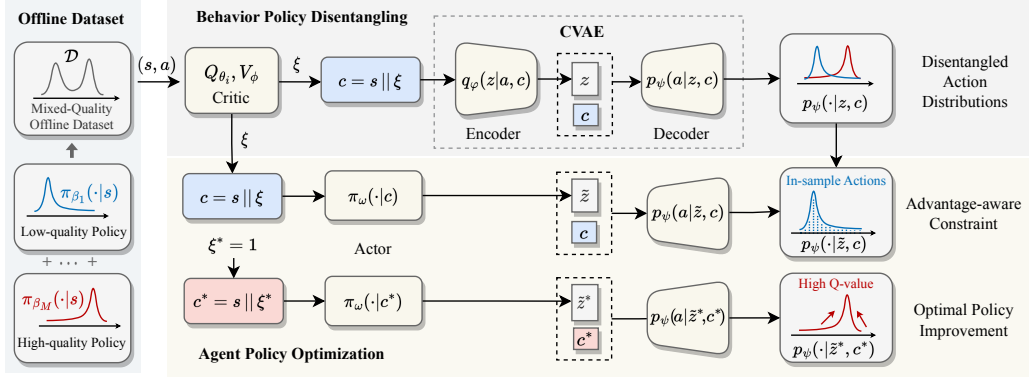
Offline Dataset

$\mathcal{D}$

Mixed-Quality Offline Dataset

$\pi_{\beta_1}(\cdot|s)$

Low-quality Policy

+ · · · +

$\pi_{\beta_M}(\cdot|s)$

High-quality Policy

$(s, a)$

Behavior Policy Disentangling

$Q_{\theta_i}, V_\phi$

Critic

$\xi$

$c = s \,||\, \xi$

CVAE

$q_\varphi(z|a, c)$

Encoder

$z$

$c$

$p_\psi(a|z, c)$

Decoder

$p_\psi(\cdot|z, c)$

Disentangled Action Distributions

$\xi$

$c = s \,||\, \xi$

$\pi_\omega(\cdot|c)$

Actor

$\tilde{z}$

$c$

$p_\psi(a|\tilde{z}, c)$

In-sample Actions

$p_\psi(\cdot|\tilde{z}, c)$

Advantage-aware Constraint

$\xi^* = 1$

$c^* = s \,||\, \xi^*$

$\pi_\omega(\cdot|c^*)$

$\tilde{z}^*$

$c^*$

$p_\psi(a|\tilde{z}^*, c^*)$

High Q-value

$p_\psi(\cdot|\tilde{z}^*, c^*)$

Optimal Policy Improvement

Agent Policy Optimization